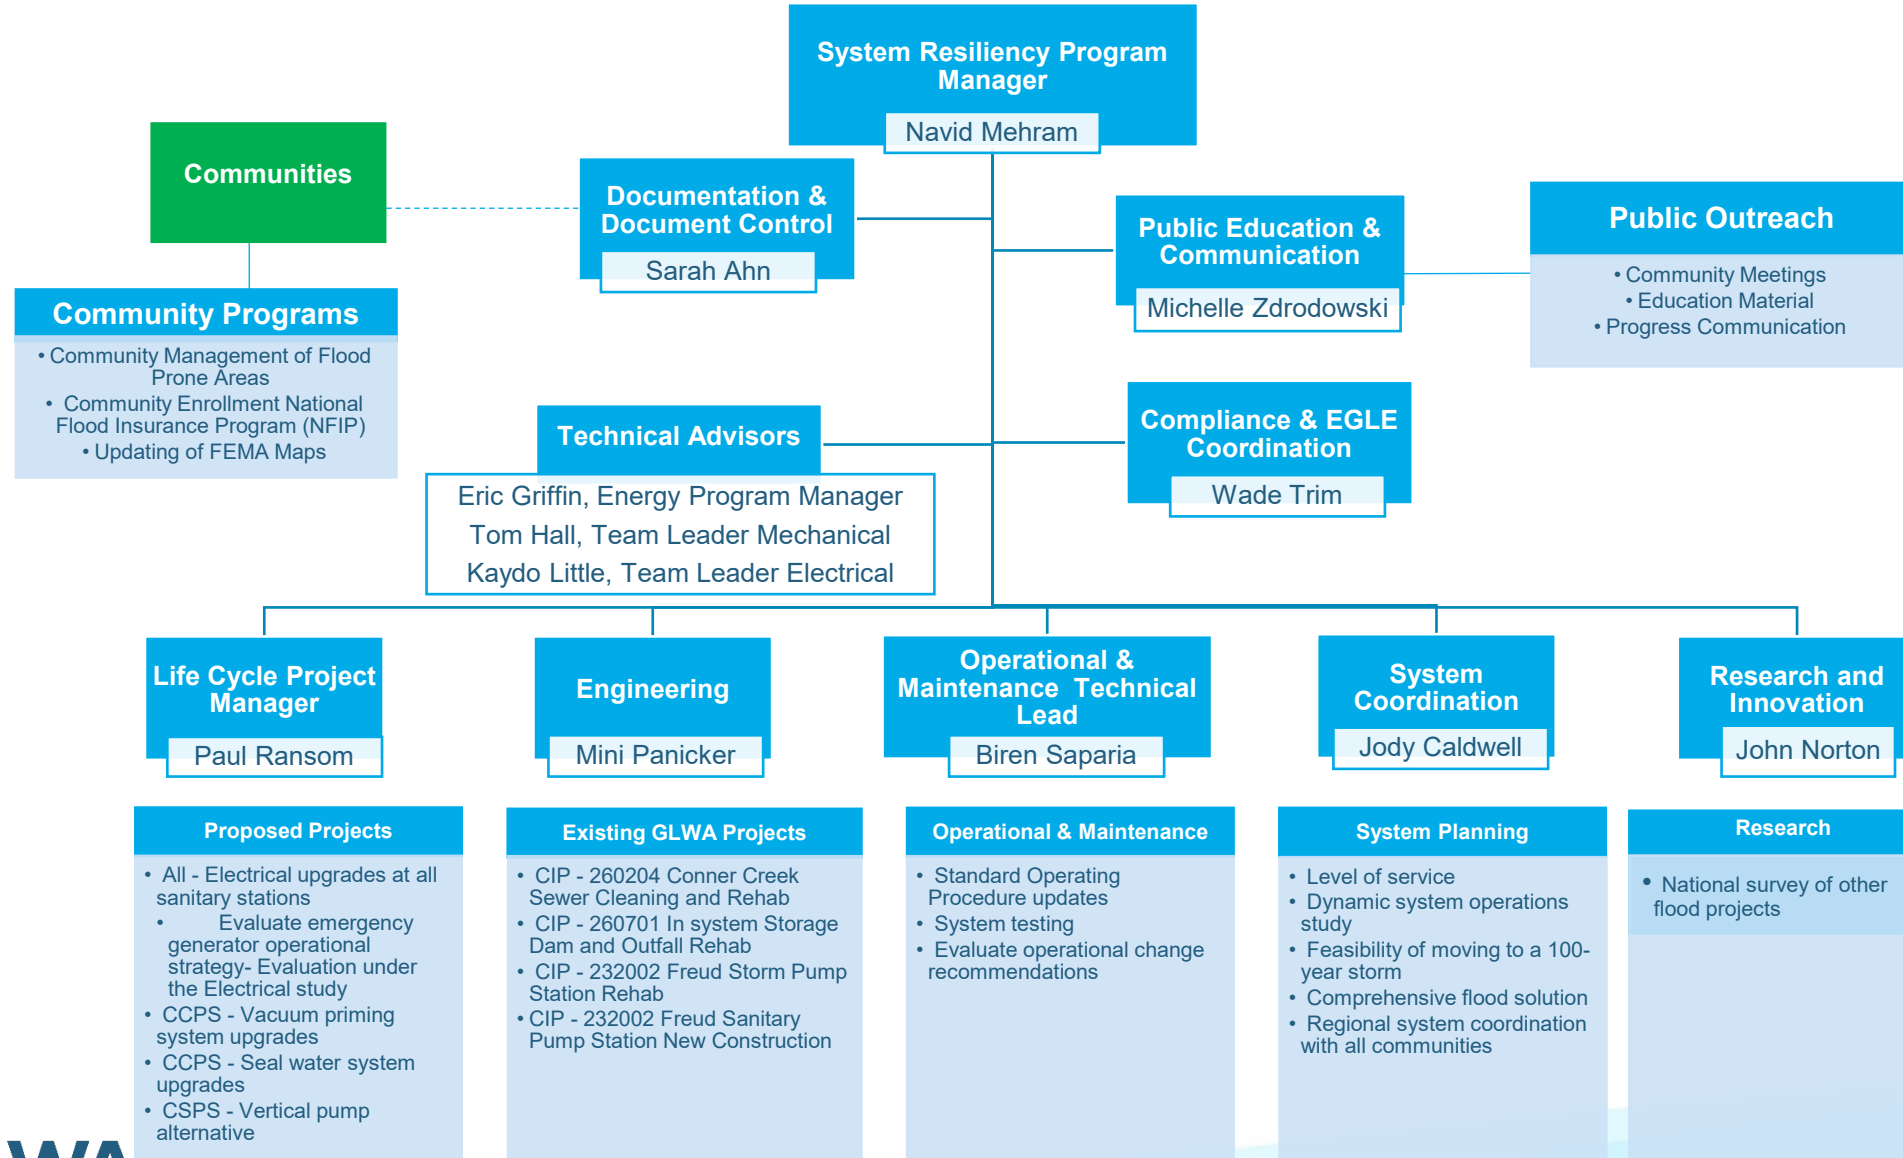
System Resiliency Program Manager
Navid Mehram

Communities

Documentation & Document Control
Sarah Ahn

Public Education & Communication
Michelle Zdrodowski

Public Outreach
• Community Meetings
• Education Material
• Progress Communication

Community Programs
• Community Management of Flood Prone Areas
• Community Enrollment National Flood Insurance Program (NFIP)
• Updating of FEMA Maps

Technical Advisors
Eric Griffin, Energy Program Manager
Tom Hall, Team Leader Mechanical
Kaydo Little, Team Leader Electrical

Compliance & EGLE Coordination
Wade Trim

Life Cycle Project Manager
Paul Ransom

Engineering
Mini Panicker

Operational & Maintenance Technical Lead
Biren Saparia

System Coordination
Jody Caldwell

Research and Innovation
John Norton

Proposed Projects
• All - Electrical upgrades at all sanitary stations
• Evaluate emergency generator operational strategy- Evaluation under the Electrical study
• CCPS - Vacuum priming system upgrades
• CCPS - Seal water system upgrades
• CSPS - Vertical pump alternative

Existing GLWA Projects
• CIP - 260204 Conner Creek Sewer Cleaning and Rehab
• CIP - 260701 In system Storage Dam and Outfall Rehab
• CIP - 232002 Freud Storm Pump Station Rehab
• CIP - 232002 Freud Sanitary Pump Station New Construction

Operational & Maintenance
• Standard Operating Procedure updates
• System testing
• Evaluate operational change recommendations

System Planning
• Level of service
• Dynamic system operations study
• Feasibility of moving to a 100-year storm
• Comprehensive flood solution
• Regional system coordination with all communities

Research
• National survey of other flood projects